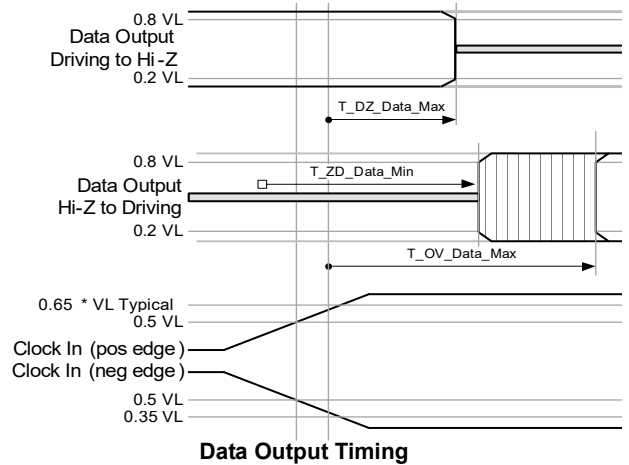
0.8 VL
Data Output
Driving to Hi-Z
0.2 VL
T_DZ_Data_Max

0.8 VL
T_ZD_Data_Min
Data Output
Hi-Z to Driving
0.2 VL
T_OV_Data_Max

0.65 * VL Typical
0.5 VL
Clock In (pos edge)
Clock In (neg edge)
0.5 VL
0.35 VL

Data Output Timing